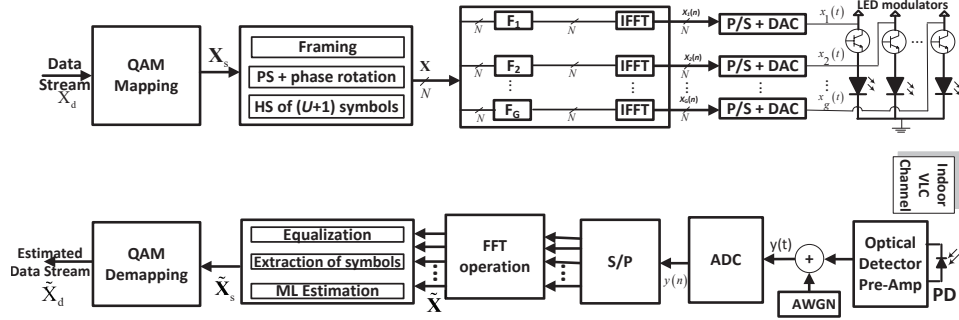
LED modulators

Data Stream $X_d$

QAM Mapping

$\mathbf{X}_s$

Framing

PS + phase rotation

HS of ($U$+1) symbols

$\mathbf{X}$

$N$

$N$

$F_1$

$N$

IFFT

$x_1(n)$

P/S + DAC

$x_1(t)$

$N$

$F_2$

$N$

IFFT

$x_2(n)$

P/S + DAC

$x_2(t)$

⋮

$N$

$F_G$

$N$

IFFT

$x_G(n)$

$N$

P/S + DAC

$x_g(t)$

Indoor VLC Channel

Estimated Data Stream $\tilde{X}_d$

QAM Demapping

$\tilde{\mathbf{X}}_s$

Equalization

Extraction of symbols

ML Estimation

$\tilde{\mathbf{X}}$

FFT operation

S/P

$y(n)$

ADC

y(t)

+

AWGN

Optical Detector Pre-Amp

PD